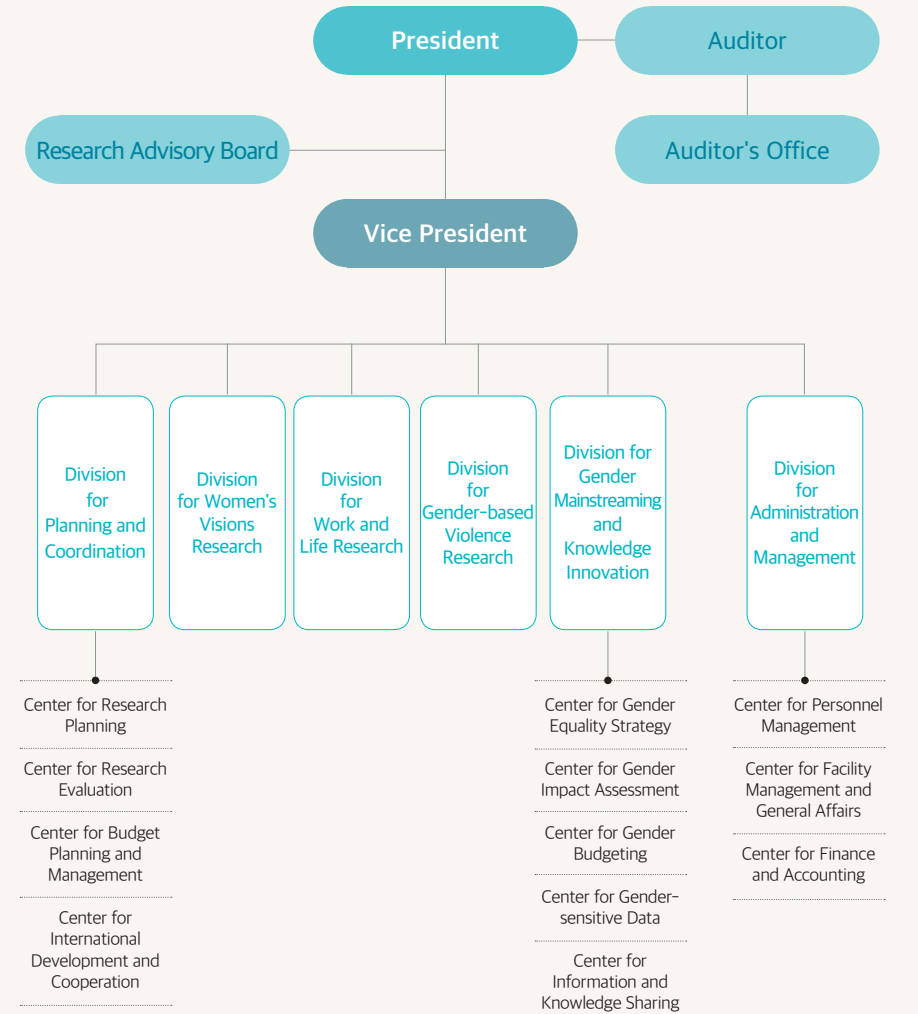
President

Auditor

Research Advisory Board

Auditor's Office

Vice President

Division for Planning and Coordination

Division for Women's Visions Research

Division for Work and Life Research

Division for Gender-based Violence Research

Division for Gender Mainstreaming and Knowledge Innovation

Division for Administration and Management

Center for Research Planning

Center for Research Evaluation

Center for Budget Planning and Management

Center for International Development and Cooperation

Center for Gender Equality Strategy

Center for Gender Impact Assessment

Center for Gender Budgeting

Center for Gender-sensitive Data

Center for Information and Knowledge Sharing

Center for Personnel Management

Center for Facility Management and General Affairs

Center for Finance and Accounting